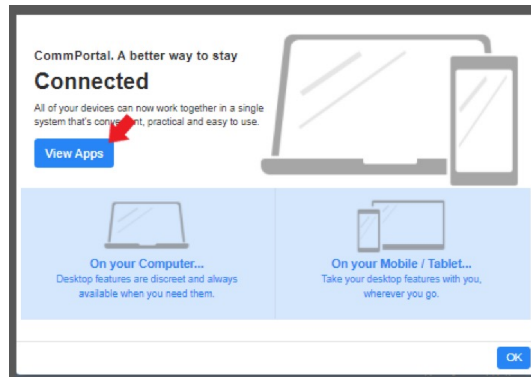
CommPortal. A better way to stay

Connected

All of your devices can now work together in a single system that's conve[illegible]nt, practical and easy to use.

View Apps

On your Computer...
Desktop features are discreet and always available when you need them.

On your Mobile / Tablet...
Take your desktop features with you, wherever you go.

OK